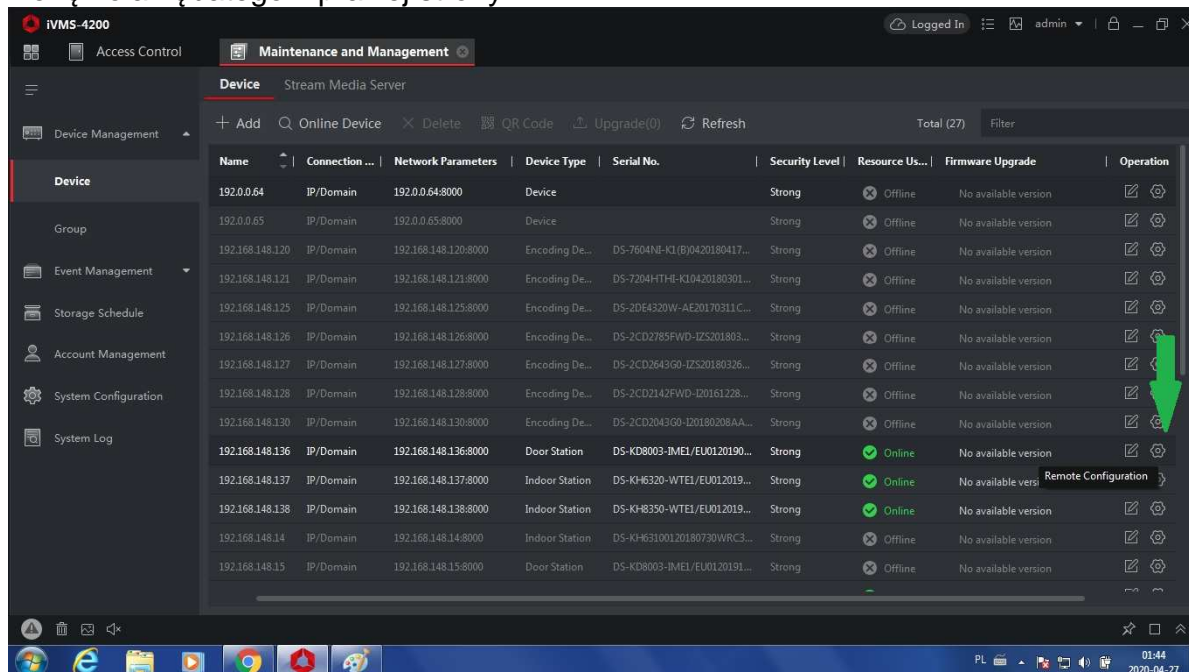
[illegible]

iVMS-4200

Access Control

Maintenance and Management

Logged In

admin

Device

Stream Media Server

Device Management

Device

Group

Event Management

Storage Schedule

Account Management

System Configuration

System Log

+ Add

Online Device

Delete

QR Code

Upgrade(0)

Refresh

Total (27)

Filter

| Name | Connection ... | Network Parameters | Device Type | Serial No. | Security Level | Resource Us... | Firmware Upgrade | Operation |
|---|---|---|---|---|---|---|---|---|
| 192.0.0.64 | IP/Domain | 192.0.0.64:8000 | Device | | Strong | Offline | No available version | |
| 192.0.0.65 | IP/Domain | 192.0.0.65:8000 | Device | | Strong | Offline | No available version | |
| 192.168.148.120 | IP/Domain | 192.168.148.120:8000 | Encoding De... | DS-7604NI-K1(B)0420180417... | Strong | Offline | No available version | |
| 192.168.148.121 | IP/Domain | 192.168.148.121:8000 | Encoding De... | DS-7204HTHI-K10420180301... | Strong | Offline | No available version | |
| 192.168.148.125 | IP/Domain | 192.168.148.125:8000 | Encoding De... | DS-2DE4320W-AE20170311C... | Strong | Offline | No available version | |
| 192.168.148.126 | IP/Domain | 192.168.148.126:8000 | Encoding De... | DS-2CD2785FWD-IZS201803... | Strong | Offline | No available version | |
| 192.168.148.127 | IP/Domain | 192.168.148.127:8000 | Encoding De... | DS-2CD2643G0-IZS20180326... | Strong | Offline | No available version | |
| 192.168.148.128 | IP/Domain | 192.168.148.128:8000 | Encoding De... | DS-2CD2142FWD-I20161228... | Strong | Offline | No available version | |
| 192.168.148.130 | IP/Domain | 192.168.148.130:8000 | Encoding De... | DS-2CD2043G0-I20180208AA... | Strong | Offline | No available version | |
| 192.168.148.136 | IP/Domain | 192.168.148.136:8000 | Door Station | DS-KD8003-IME1/EU0120190... | Strong | Online | No available version | |
| 192.168.148.137 | IP/Domain | 192.168.148.137:8000 | Indoor Station | DS-KH6320-WTE1/EU012019... | Strong | Online | No available versi | Remote Configuration |
| 192.168.148.138 | IP/Domain | 192.168.148.138:8000 | Indoor Station | DS-KH8350-WTE1/EU012019... | Strong | Online | No available version | |
| 192.168.148.14 | IP/Domain | 192.168.148.14:8000 | Indoor Station | DS-KH63100120180730WRC3... | Strong | Offline | No available version | |
| 192.168.148.15 | IP/Domain | 192.168.148.15:8000 | Door Station | DS-KD8003-IME1/EU0120191... | Strong | Offline | No available version | |

PL

01:44
2020-04-27